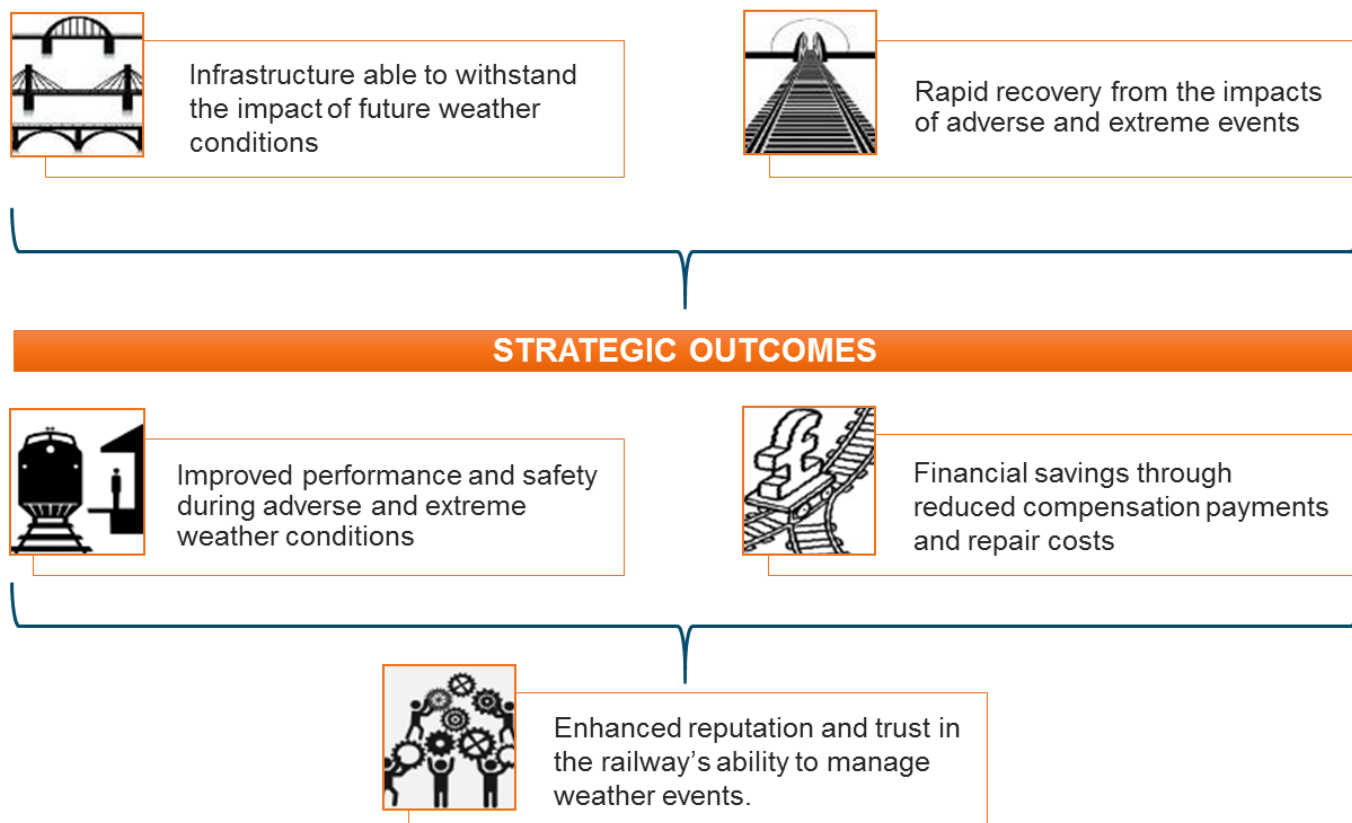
Infrastructure able to withstand the impact of future weather conditions

Rapid recovery from the impacts of adverse and extreme events

STRATEGIC OUTCOMES

Improved performance and safety during adverse and extreme weather conditions

Financial savings through reduced compensation payments and repair costs

Enhanced reputation and trust in the railway’s ability to manage weather events.